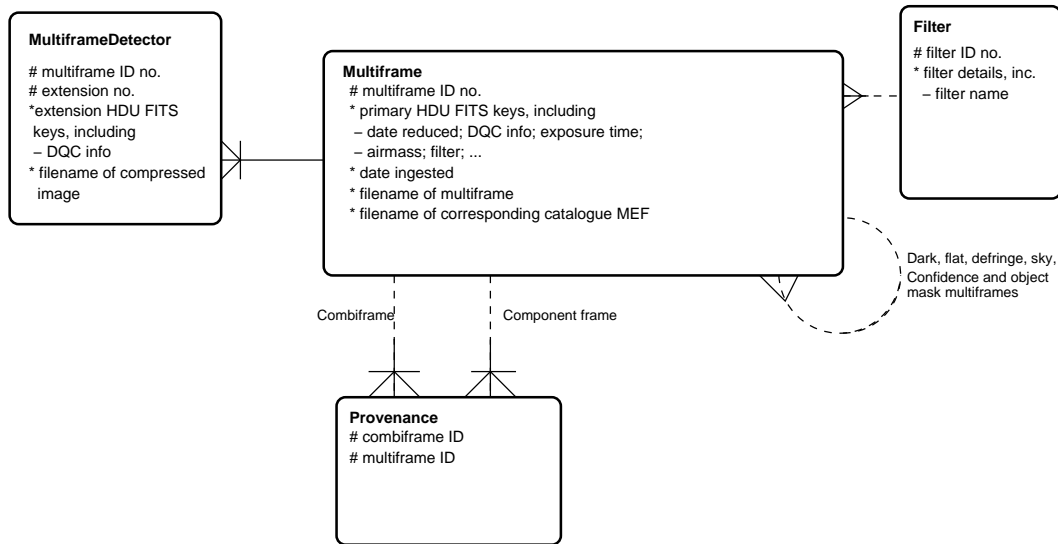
MultiframeDetector
# multiframe ID no.
# extension no.
*extension HDU FITS keys, including
– DQC info
* filename of compressed image

Multiframe
# multiframe ID no.
* primary HDU FITS keys, including
– date reduced; DQC info; exposure time;
– airmass; filter; ...
* date ingested
* filename of multiframe
* filename of corresponding catalogue MEF

Filter
# filter ID no.
* filter details, inc.
– filter name

Dark, flat, defringe, sky, Confidence and object mask multiframes

Combiframe

Component frame

Provenance
# combiframe ID
# multiframe ID